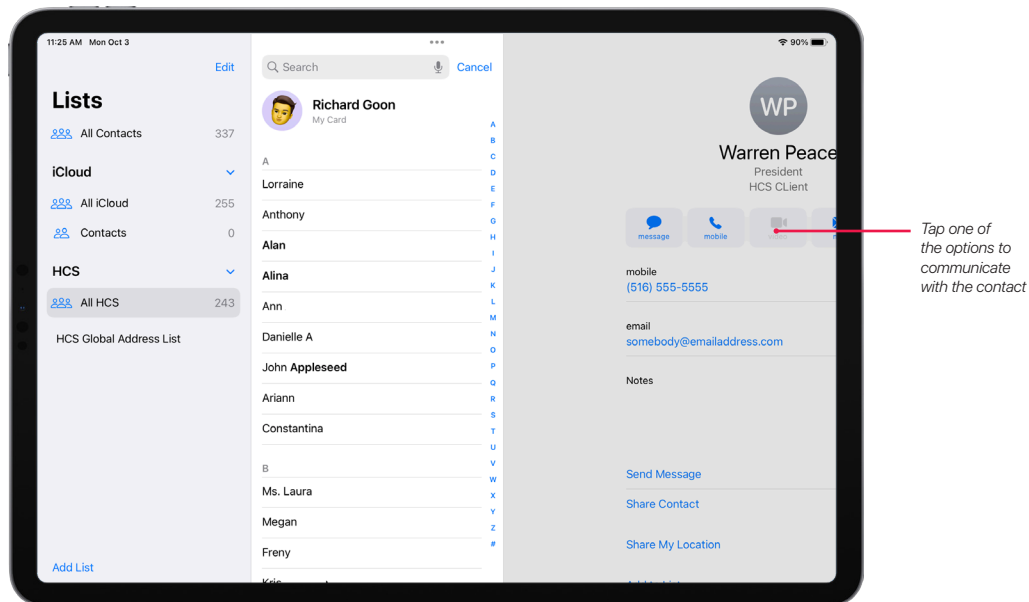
11:25 AM Mon Oct 3

90%

Edit

Lists

All Contacts 337

iCloud

All iCloud 255

Contacts 0

HCS

All HCS 243

HCS Global Address List

Add List

Search

Cancel

Richard Goon
My Card

A

Lorraine

Anthony

Alan

Alina

Ann

Danielle A

John Appleseed

Ariann

Constantina

B

Ms. Laura

Megan

Freny

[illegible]

A B C D E F G H I J K L M N O P Q R S T U V W X Y Z #

WP

Warren Peace

President

HCS CLient

message

mobile

video

mobile

(516) 555-5555

email

somebody@emailaddress.com

Notes

Send Message

Share Contact

Share My Location

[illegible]

Tap one of the options to communicate with the contact